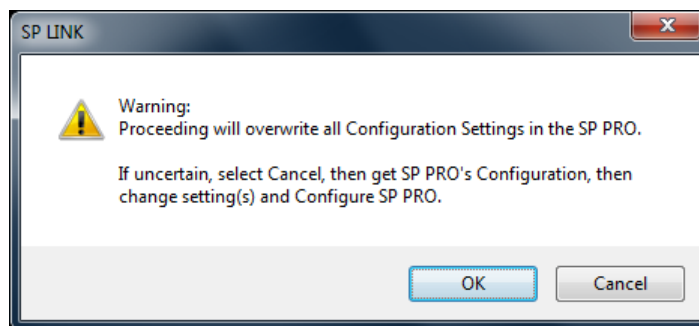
SP LINK

Warning:
Proceeding will overwrite all Configuration Settings in the SP PRO.

If uncertain, select Cancel, then get SP PRO's Configuration, then change setting(s) and Configure SP PRO.

OK

Cancel